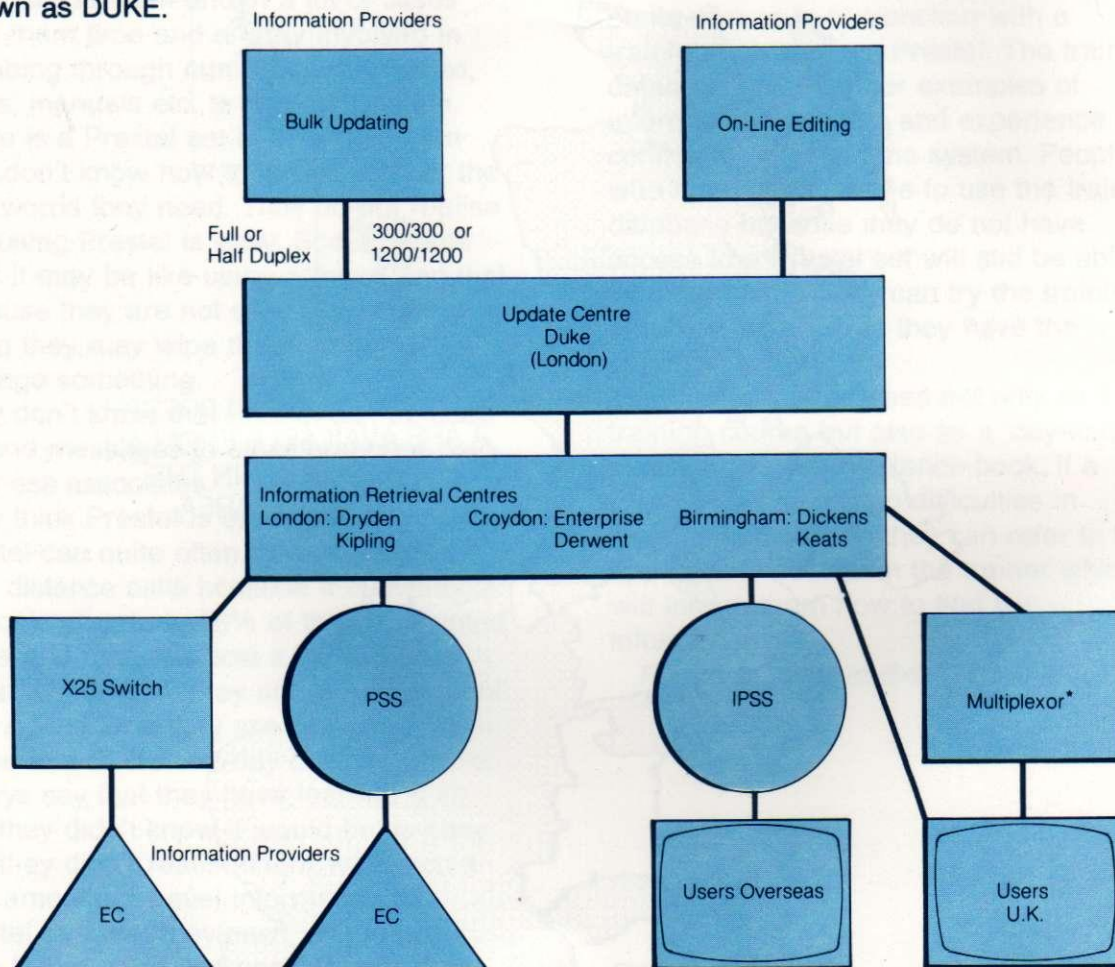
wn as DUKE.

Information Providers

Bulk Updating

Information Providers

On-Line Editing

Full or Half Duplex

300/300 or 1200/1200

Update Centre Duke (London)

Information Retrieval Centres
London: Dryden Kipling
Croydon: Enterprise Derwent
Birmingham: Dickens Keats

X25 Switch

PSS

IPSS

Multiplexor*

Information Providers

EC

EC

Users Overseas

Users U.K.